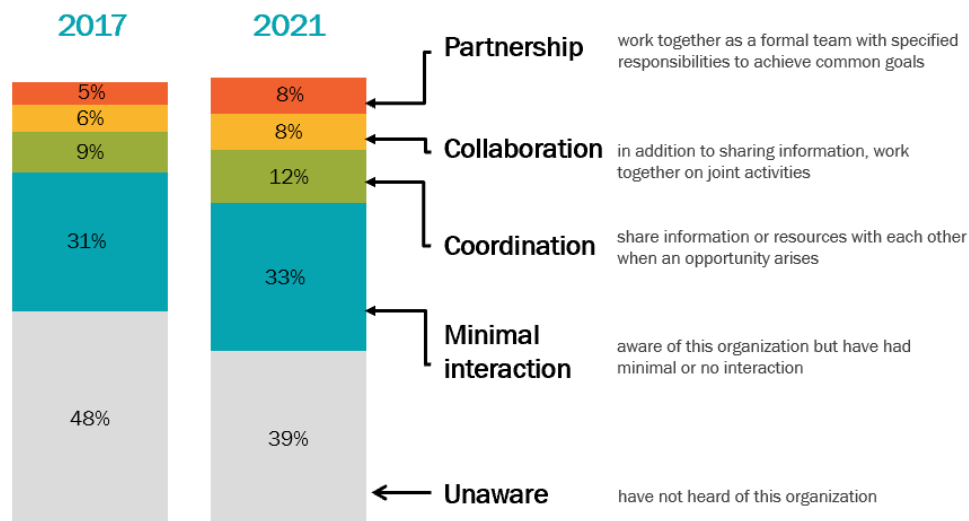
2017

2021

5%
6%
9%
31%
48%

8%
8%
12%
33%
39%

Partnership
work together as a formal team with specified responsibilities to achieve common goals

Collaboration
in addition to sharing information, work together on joint activities

Coordination
share information or resources with each other when an opportunity arises

Minimal interaction
aware of this organization but have had minimal or no interaction

Unaware
have not heard of this organization